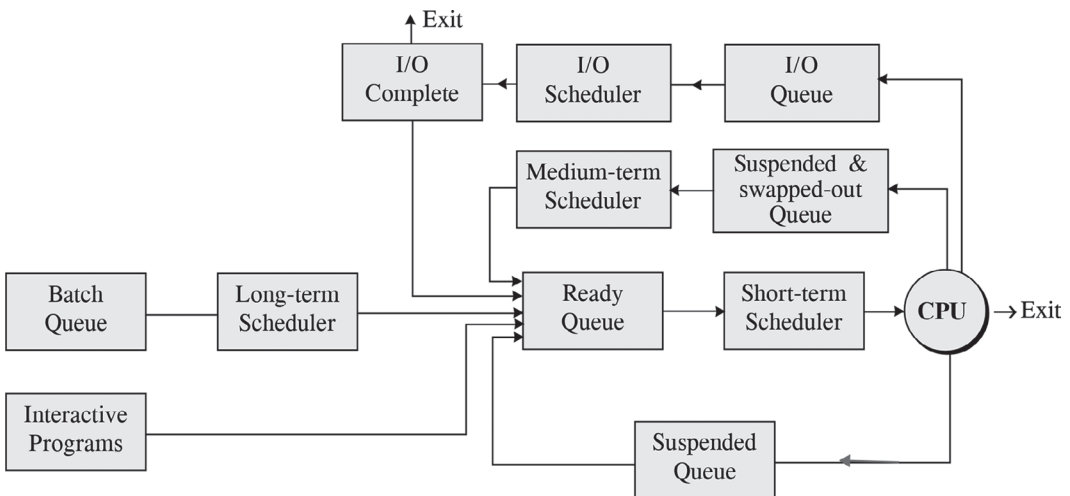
Exit

I/O Complete

I/O Scheduler

I/O Queue

Medium-term Scheduler

Suspended & swapped-out Queue

Batch Queue

Long-term Scheduler

Ready Queue

Short-term Scheduler

CPU

Exit

Interactive Programs

Suspended Queue